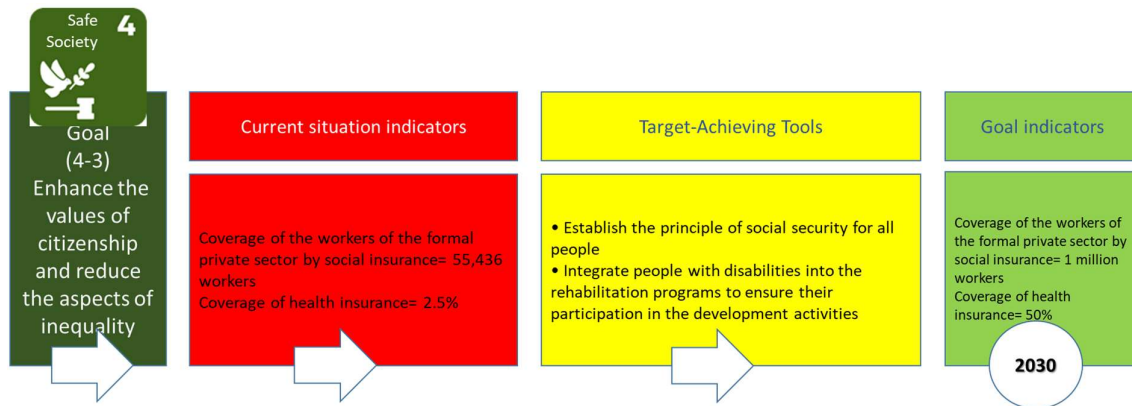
Safe Society 4

Goal (4-3) Enhance the values of citizenship and reduce the aspects of inequality

Current situation indicators

Coverage of the workers of the formal private sector by social insurance= 55,436 workers
Coverage of health insurance= 2.5%

Target-Achieving Tools

• Establish the principle of social security for all people
• Integrate people with disabilities into the rehabilitation programs to ensure their participation in the development activities

Goal indicators

Coverage of the workers of the formal private sector by social insurance= 1 million workers
Coverage of health insurance= 50%

2030